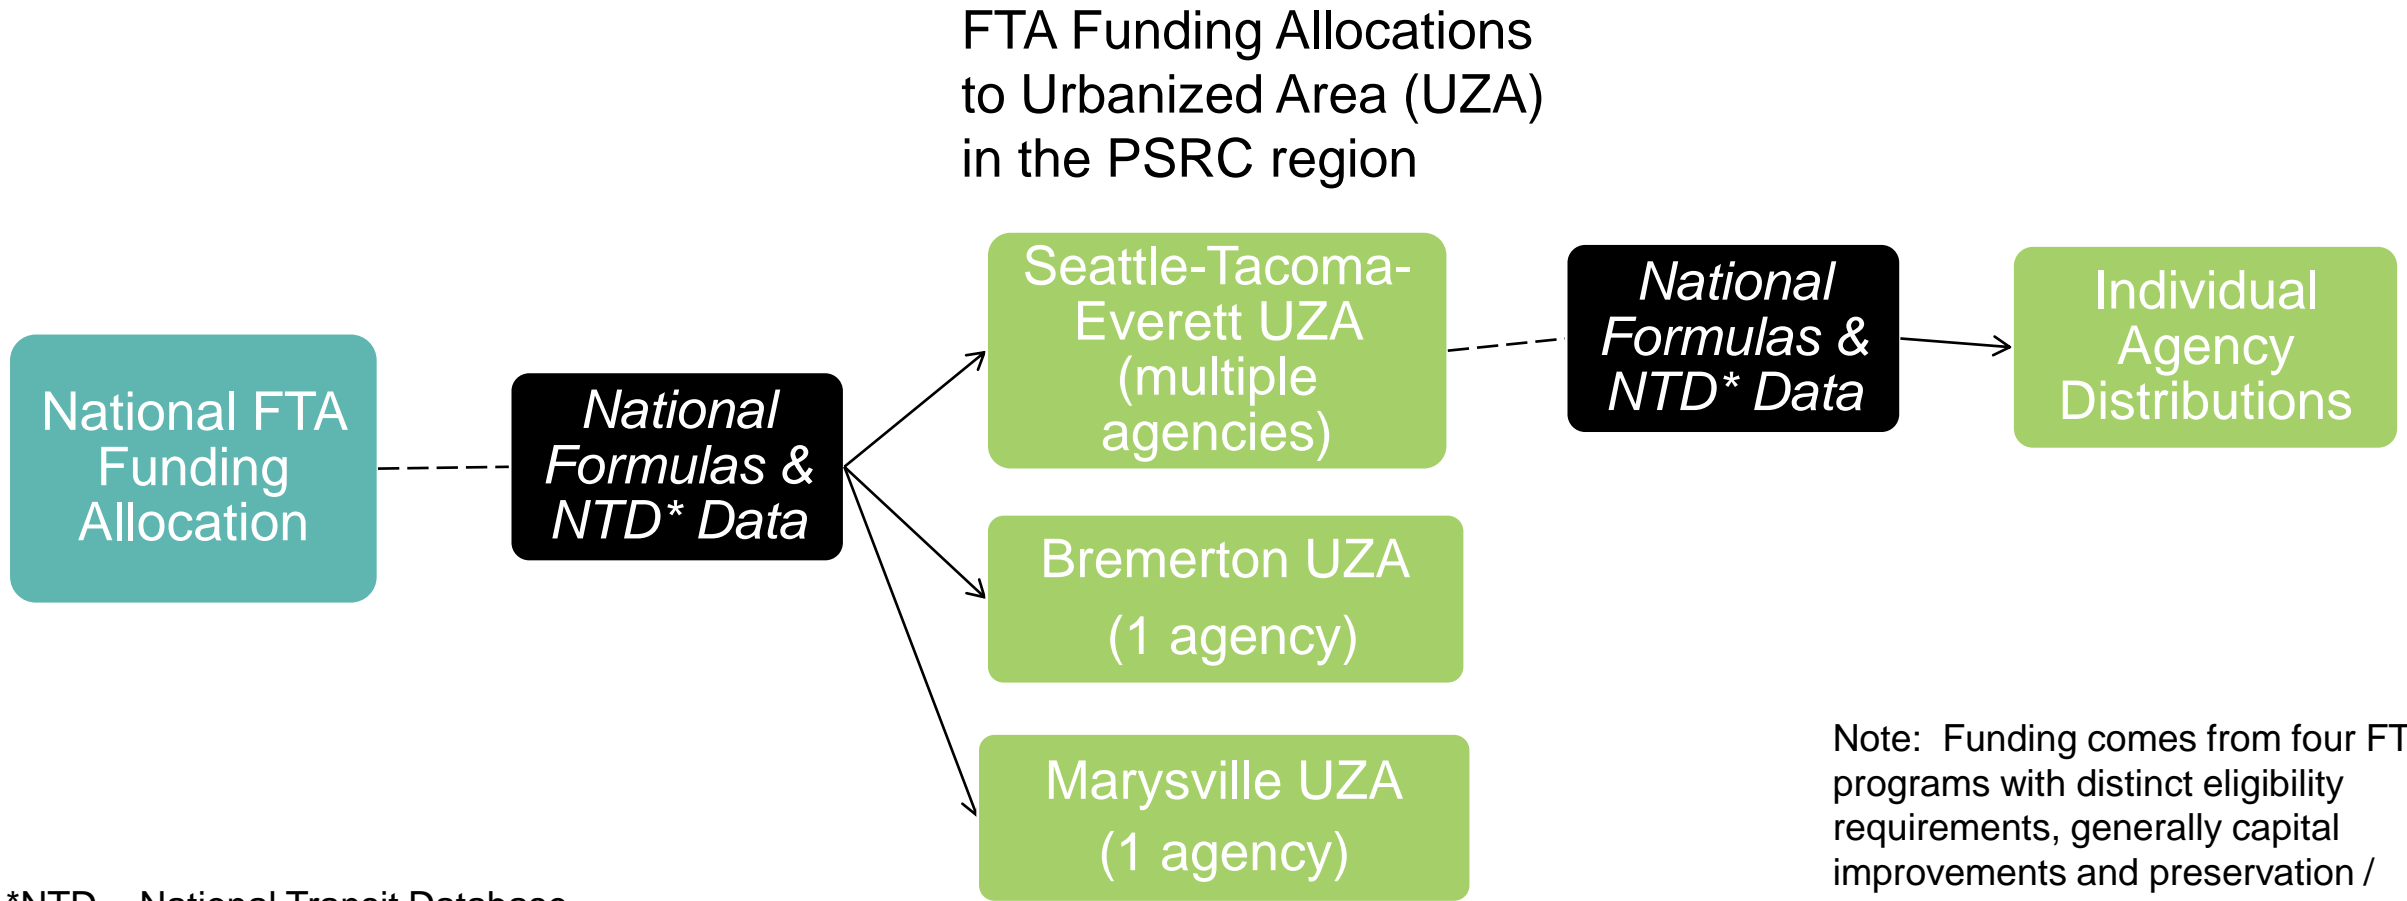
FTA Funding Allocations to Urbanized Area (UZA) in the PSRC region

National FTA Funding Allocation

National Formulas & NTD* Data

Seattle-Tacoma-Everett UZA (multiple agencies)

Bremerton UZA (1 agency)

Marysville UZA (1 agency)

National Formulas & NTD* Data

Individual Agency Distributions

Note: Funding comes from four FT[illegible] programs with distinct eligibility requirements, generally capital improvements and preservation /

*NTD – National Transit Database